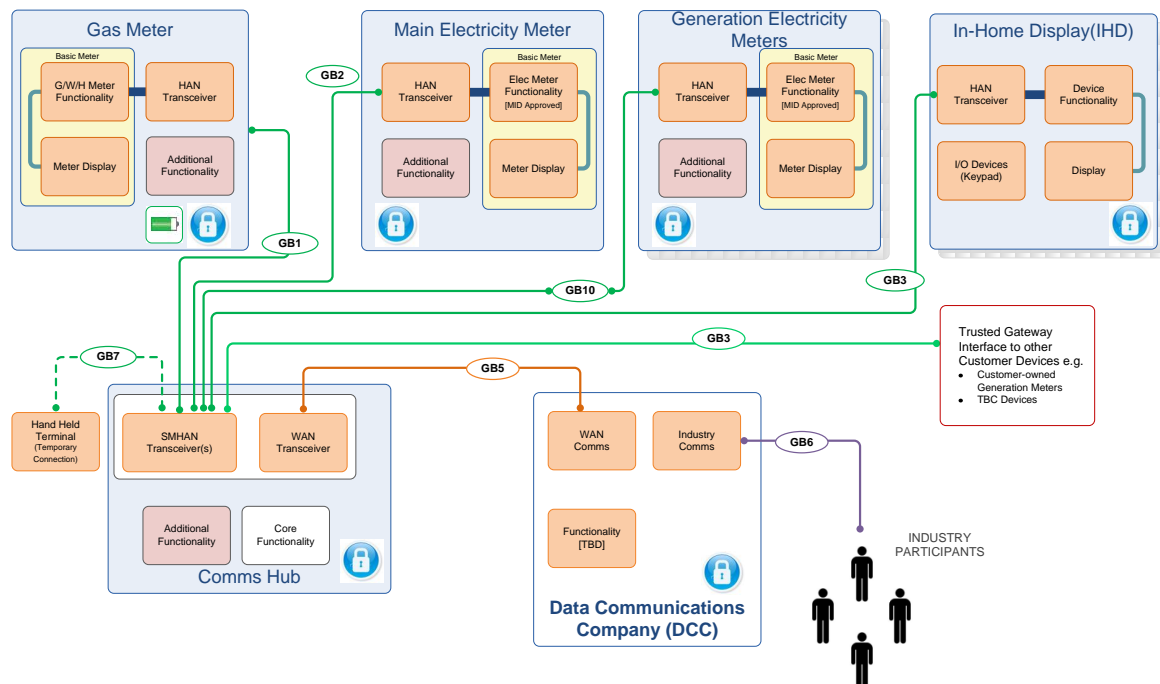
Gas Meter

Basic Meter

G/W/H Meter Functionality

HAN Transceiver

Meter Display

Additional Functionality

Main Electricity Meter

HAN Transceiver

Basic Meter

Elec Meter Functionality [MID Approved]

Additional Functionality

Meter Display

Generation Electricity Meters

HAN Transceiver

Basic Meter

Elec Meter Functionality [MID Approved]

Additional Functionality

Meter Display

In-Home Display(IHD)

HAN Transceiver

Device Functionality

I/O Devices (Keypad)

Display

GB2

GB1

GB10

GB3

GB3

Trusted Gateway Interface to other Customer Devices e.g.
• Customer-owned Generation Meters
• TBC Devices

GB7

GB5

Hand Held Terminal (Temporary Connection)

SMHAN Transceiver(s)

WAN Transceiver

Additional Functionality

Core Functionality

Comms Hub

WAN Comms

Industry Comms

GB6

Functionality [TBD]

Data Communications Company (DCC)

INDUSTRY PARTICIPANTS